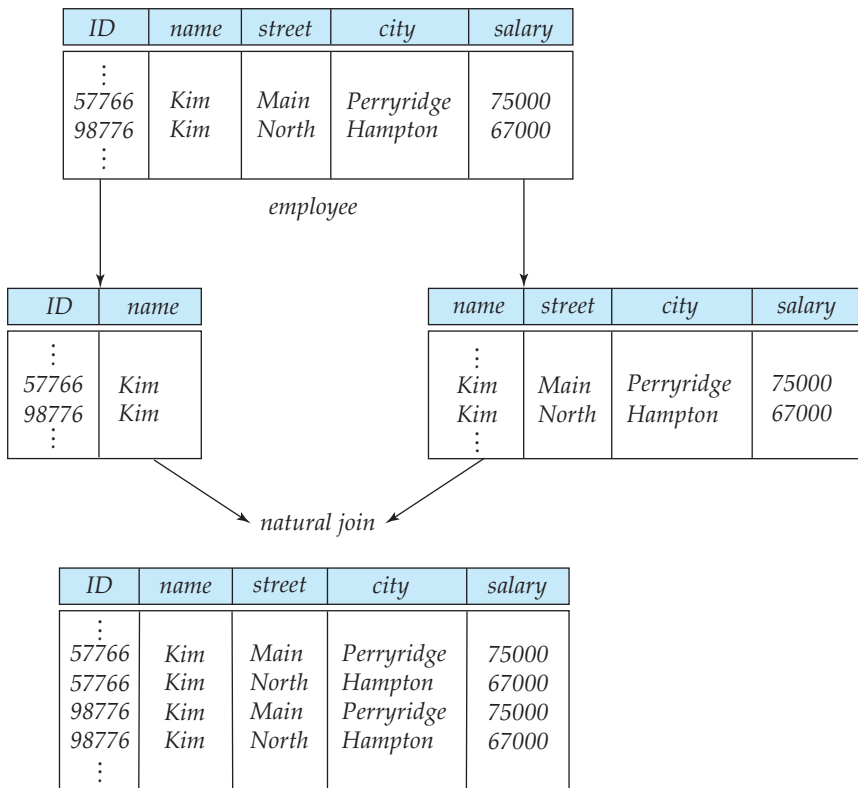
| ID | name | street | city | salary |
|---|---|---|---|---|
| ⋮ | | | | |
| 57766 | Kim | Main | Perryridge | 75000 |
| 98776 | Kim | North | Hampton | 67000 |
| ⋮ | | | | |

employee

| ID | name |
|---|---|
| ⋮ | |
| 57766 | Kim |
| 98776 | Kim |
| ⋮ | |

| name | street | city | salary |
|---|---|---|---|
| ⋮ | | | |
| Kim | Main | Perryridge | 75000 |
| Kim | North | Hampton | 67000 |
| ⋮ | | | |

natural join

| ID | name | street | city | salary |
|---|---|---|---|---|
| ⋮ | | | | |
| 57766 | Kim | Main | Perryridge | 75000 |
| 57766 | Kim | North | Hampton | 67000 |
| 98776 | Kim | Main | Perryridge | 75000 |
| 98776 | Kim | North | Hampton | 67000 |
| ⋮ | | | | |